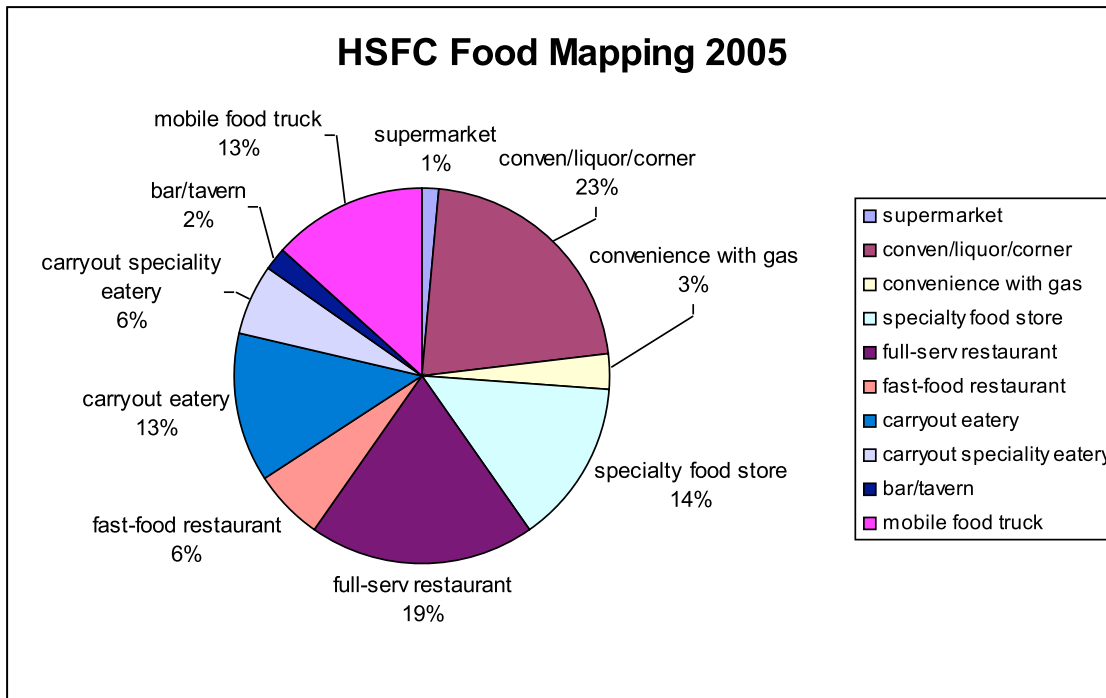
HSFC Food Mapping 2005

mobile food truck
13%

supermarket
1%

conven/liquor/corner
23%

bar/tavern
2%

carryout speciality eatery
6%

convenience with gas
3%

carryout eatery
13%

specialty food store
14%

fast-food restaurant
6%

full-serv restaurant
19%

supermarket
conven/liquor/corner
convenience with gas
specialty food store
full-serv restaurant
fast-food restaurant
carryout eatery
carryout speciality eatery
bar/tavern
mobile food truck